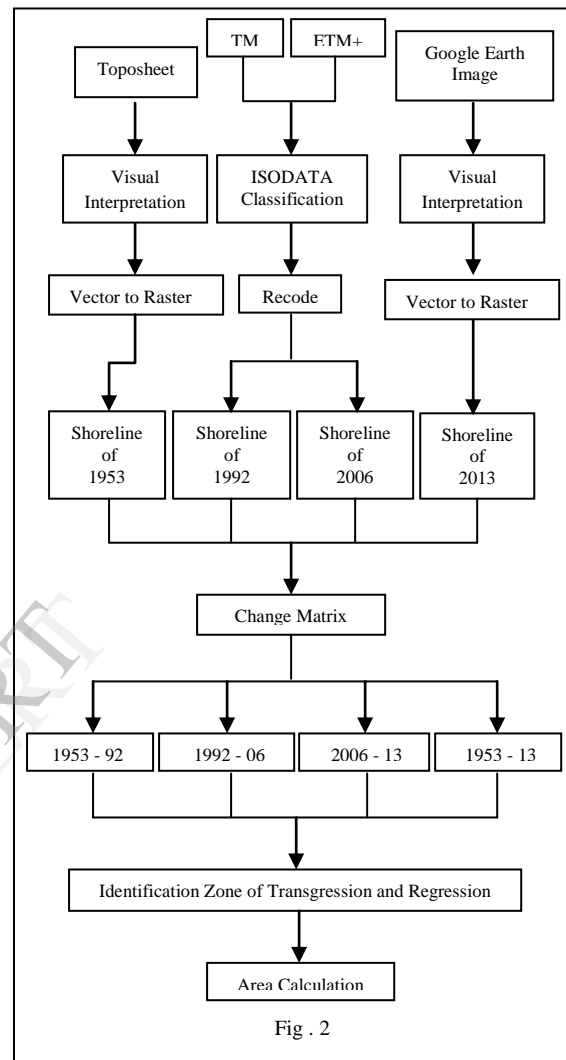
TM

ETM+

Toposheet

Google Earth Image

Visual Interpretation

ISODATA Classification

Visual Interpretation

Vector to Raster

Recode

Vector to Raster

Shoreline of 1953

Shoreline of 1992

Shoreline of 2006

Shoreline of 2013

Change Matrix

1953 - 92

1992 - 06

2006 - 13

1953 - 13

Identification Zone of Transgression and Regression

Area Calculation

Fig . 2